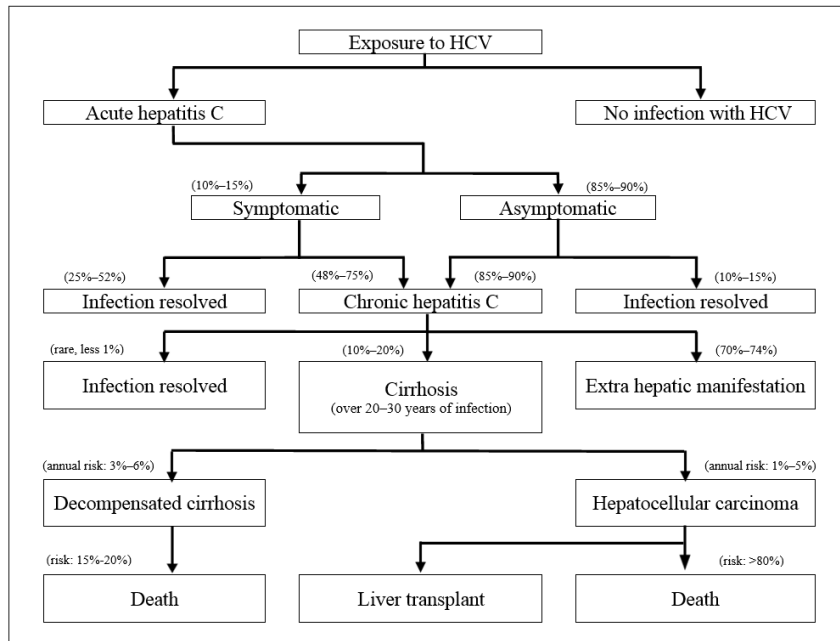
Exposure to HCV

Acute hepatitis C

No infection with HCV

(10%–15%)

Symptomatic

(85%–90%)

Asymptomatic

(25%–52%)

Infection resolved

(48%–75%)

Chronic hepatitis C

(85%–90%)

(10%–15%)

Infection resolved

(rare, less 1%)

Infection resolved

(10%–20%)

Cirrhosis
(over 20–30 years of infection)

(70%–74%)

Extra hepatic manifestation

(annual risk: 3%–6%)

Decompensated cirrhosis

(annual risk: 1%–5%)

Hepatocellular carcinoma

(risk: 15%–20%)

Death

Liver transplant

(risk: >80%)

Death